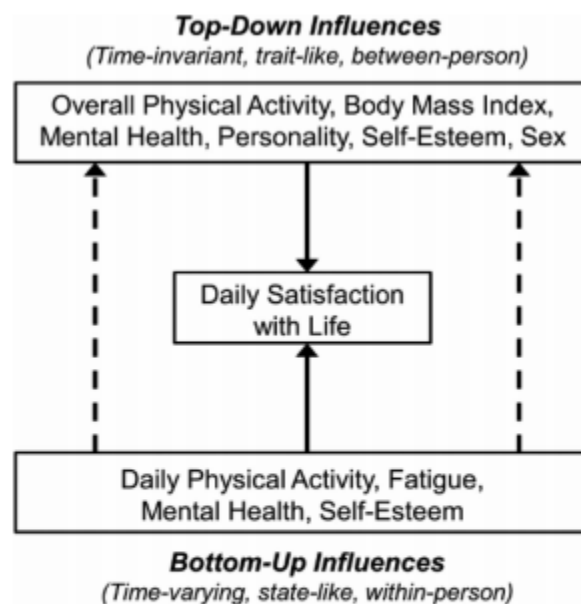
Top-Down Influences
(Time-invariant, trait-like, between-person)

Overall Physical Activity, Body Mass Index, Mental Health, Personality, Self-Esteem, Sex

Daily Satisfaction with Life

Daily Physical Activity, Fatigue, Mental Health, Self-Esteem

Bottom-Up Influences
(Time-varying, state-like, within-person)